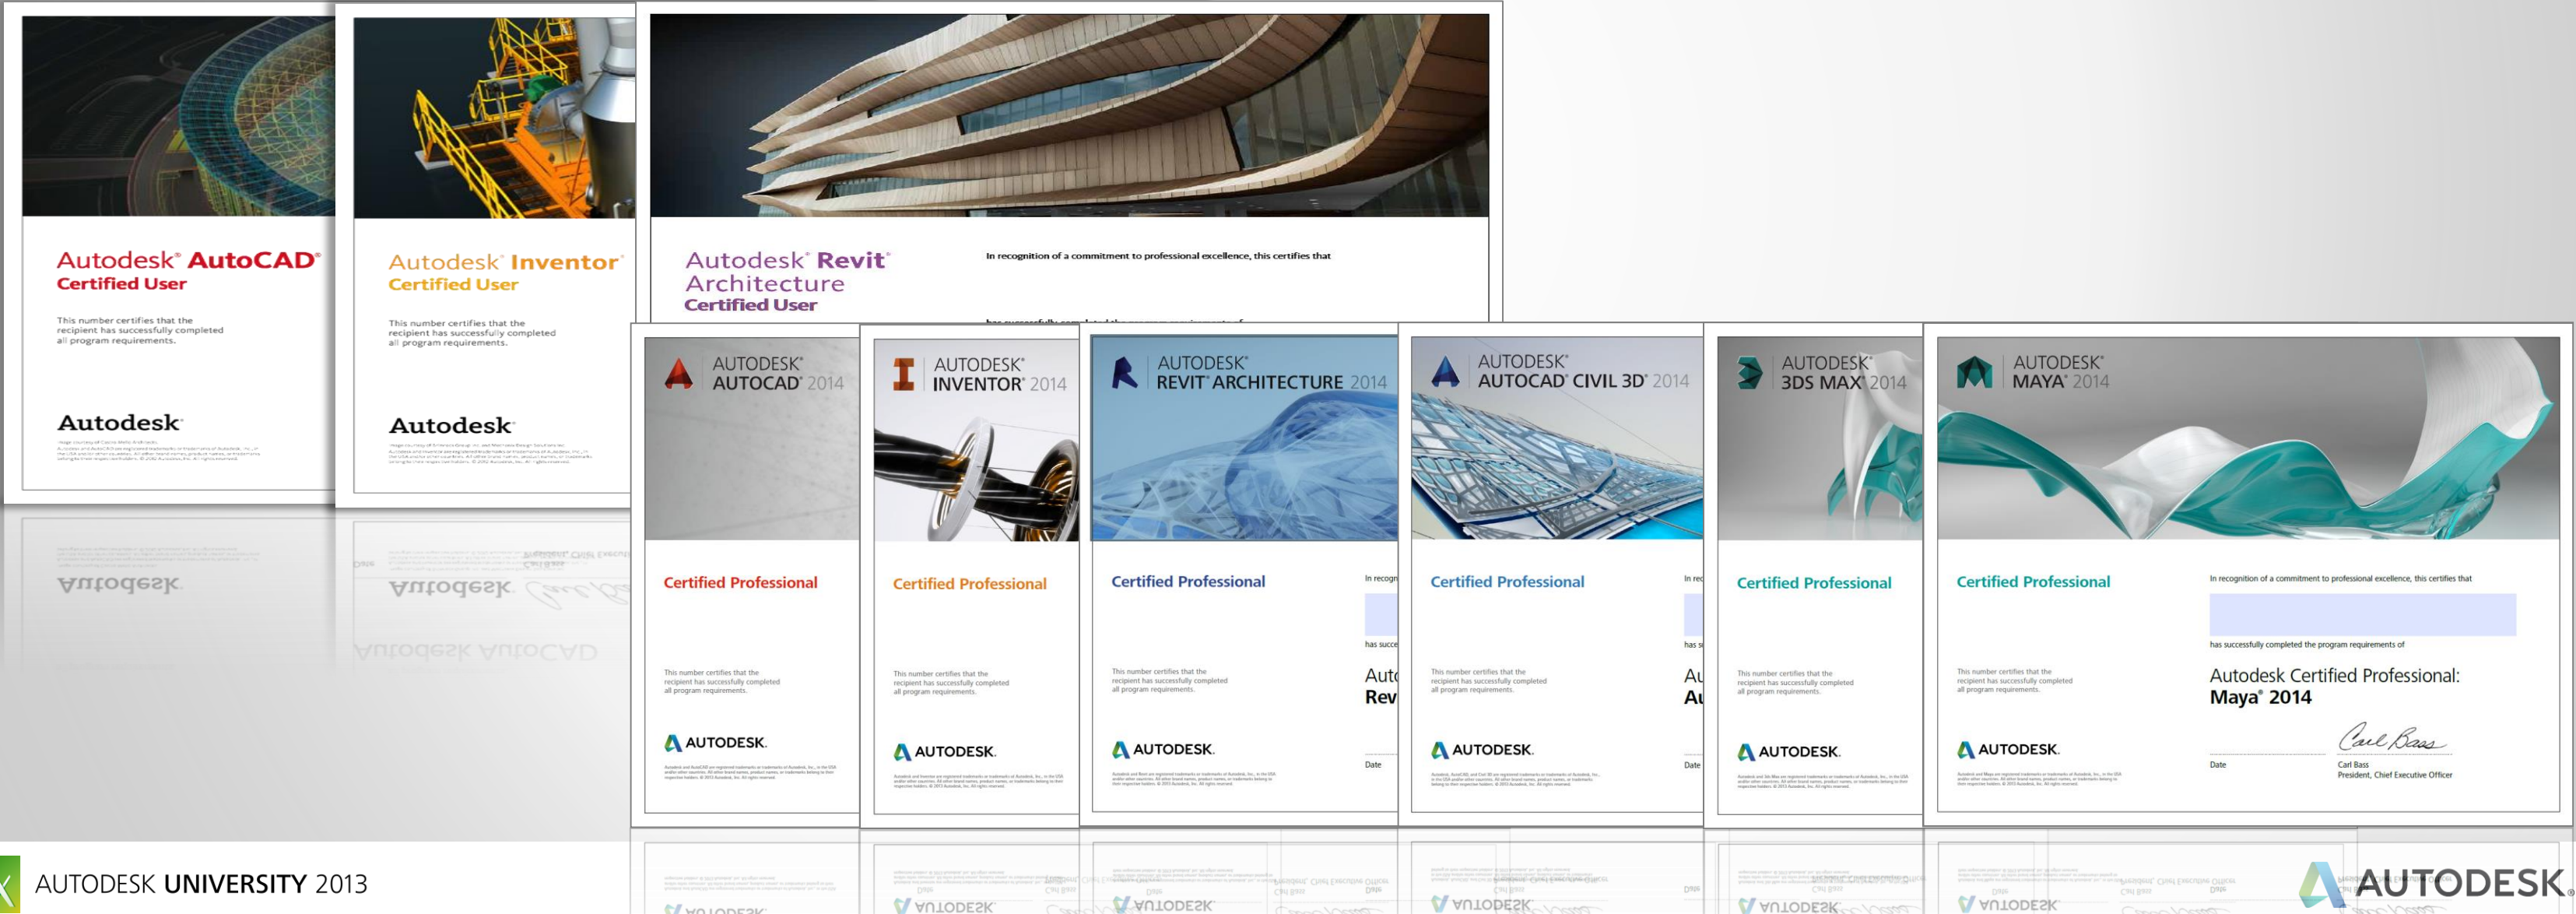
Autodesk® AutoCAD®
Certified User

This number certifies that the recipient has successfully completed all program requirements.

Autodesk

Autodesk® Inventor®
Certified User

This number certifies that the recipient has successfully completed all program requirements.

Autodesk

Autodesk® Revit® Architecture
Certified User

In recognition of a commitment to professional excellence, this certifies that

AUTODESK® AUTOCAD® 2014

Certified Professional

This number certifies that the recipient has successfully completed all program requirements.

AUTODESK.

AUTODESK® INVENTOR® 2014

Certified Professional

This number certifies that the recipient has successfully completed all program requirements.

AUTODESK.

AUTODESK® REVIT® ARCHITECTURE 2014

Certified Professional

This number certifies that the recipient has successfully completed all program requirements.

AUTODESK.

AUTODESK® AUTOCAD® CIVIL 3D® 2014

Certified Professional

This number certifies that the recipient has successfully completed all program requirements.

AUTODESK.

AUTODESK® 3DS MAX® 2014

Certified Professional

This number certifies that the recipient has successfully completed all program requirements.

AUTODESK.

AUTODESK® MAYA® 2014

Certified Professional

In recognition of a commitment to professional excellence, this certifies that

has successfully completed the program requirements of

Autodesk Certified Professional:
Maya® 2014

This number certifies that the recipient has successfully completed all program requirements.

AUTODESK.

Date

Carl Bass
Carl Bass
President, Chief Executive Officer

AUTODESK UNIVERSITY 2013

AUTODESK.